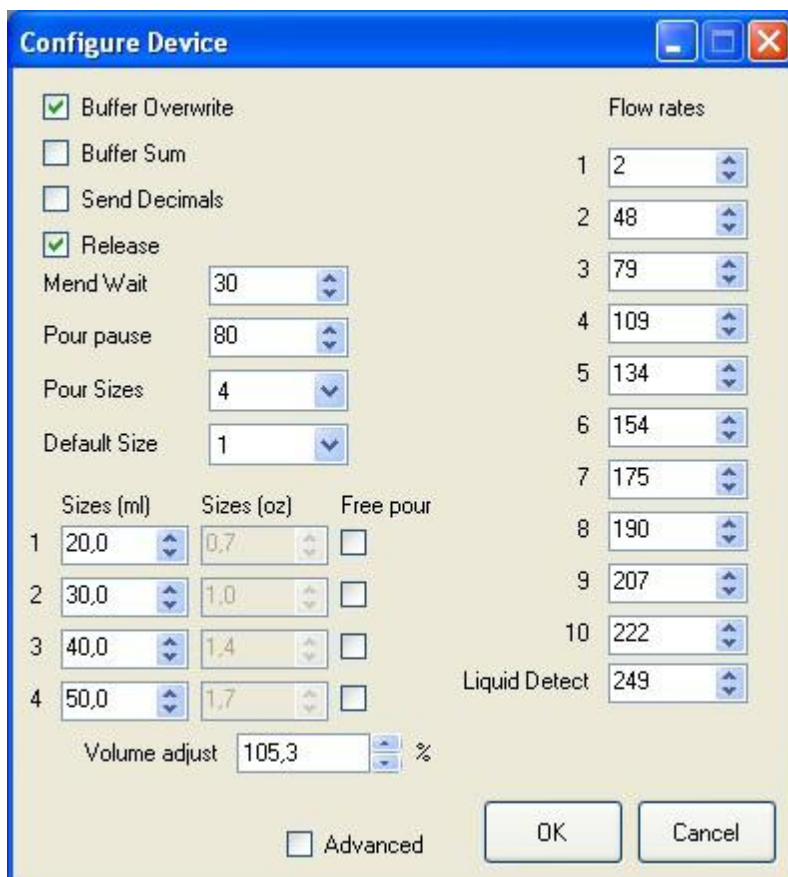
Configure Device

Buffer Overwrite
Buffer Sum
Send Decimals
Release
Mend Wait 30
Pour pause 80
Pour Sizes 4
Default Size 1

| | Sizes (ml) | Sizes (oz) | Free pour |
|---|---|---|---|
| 1 | 20,0 | 0,7 | |
| 2 | 30,0 | 1,0 | |
| 3 | 40,0 | 1,4 | |
| 4 | 50,0 | 1,7 | |

Volume adjust 105,3 %

Flow rates

| | |
|---|---|
| 1 | 2 |
| 2 | 48 |
| 3 | 79 |
| 4 | 109 |
| 5 | 134 |
| 6 | 154 |
| 7 | 175 |
| 8 | 190 |
| 9 | 207 |
| 10 | 222 |
| Liquid Detect | 249 |

Advanced
OK
Cancel